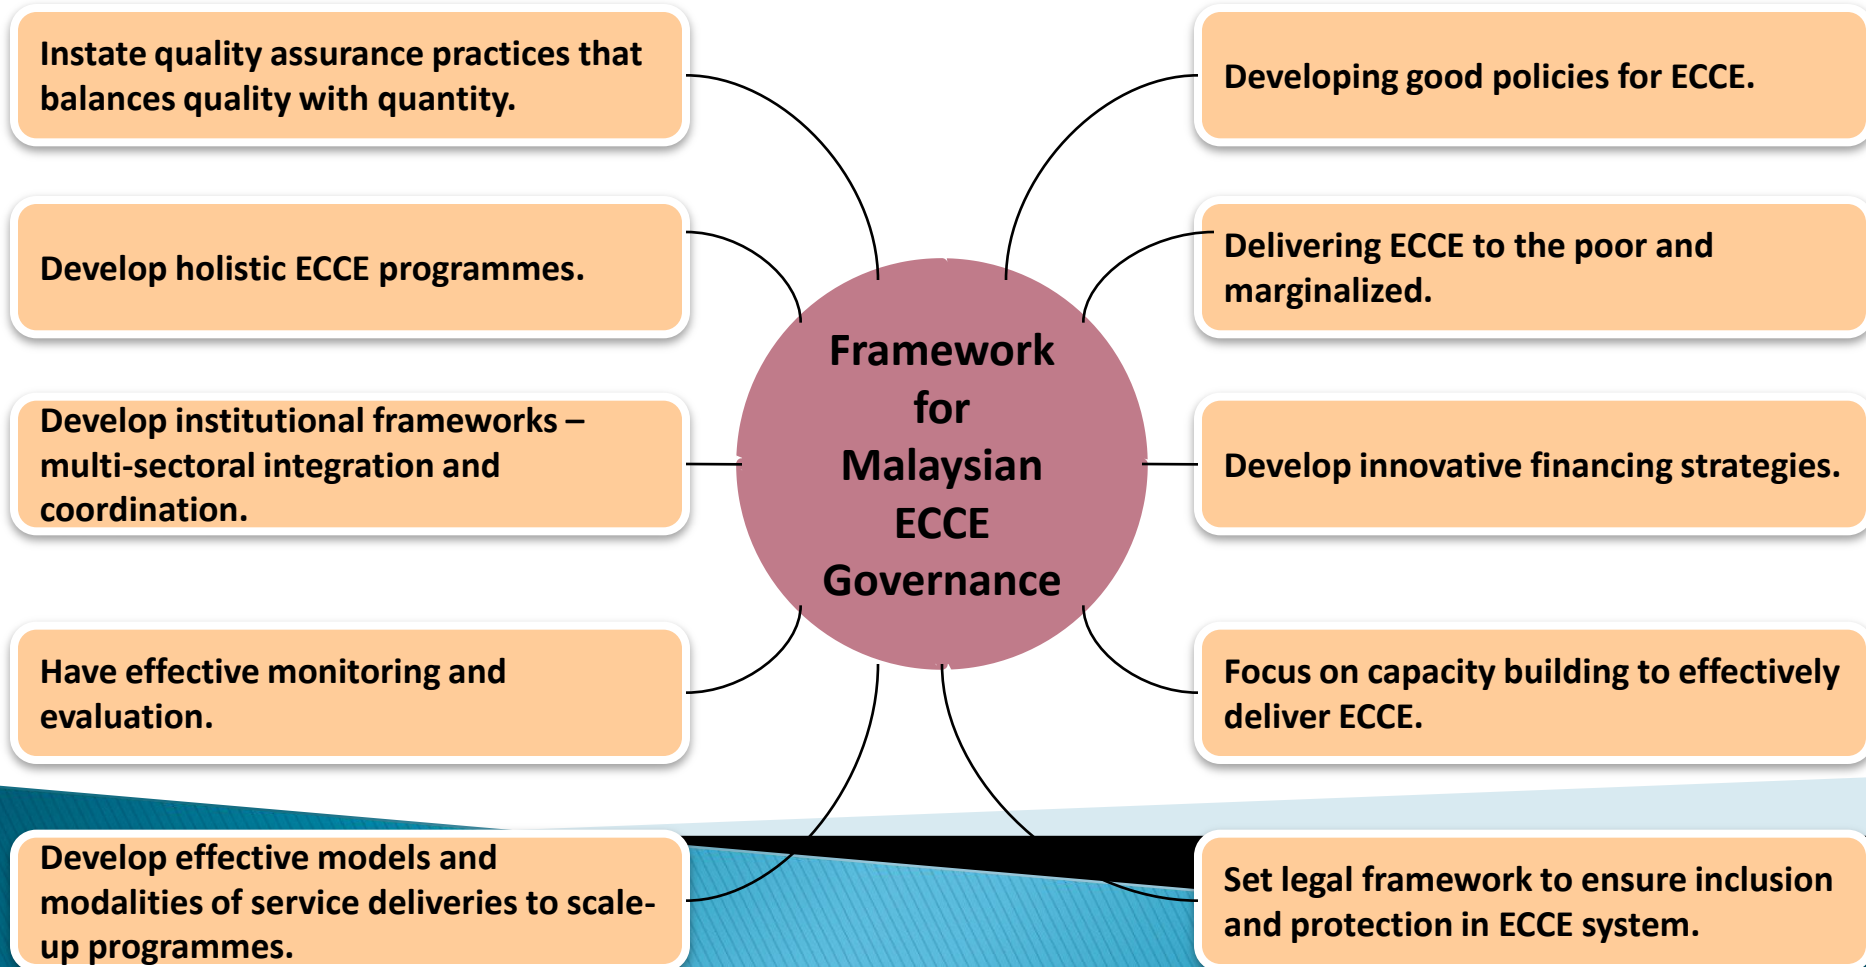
Framework for Malaysian ECCE Governance

Instate quality assurance practices that balances quality with quantity.

Develop holistic ECCE programmes.

Develop institutional frameworks – multi-sectoral integration and coordination.

Have effective monitoring and evaluation.

Develop effective models and modalities of service deliveries to scale-up programmes.

Developing good policies for ECCE.

Delivering ECCE to the poor and marginalized.

Develop innovative financing strategies.

Focus on capacity building to effectively deliver ECCE.

Set legal framework to ensure inclusion and protection in ECCE system.